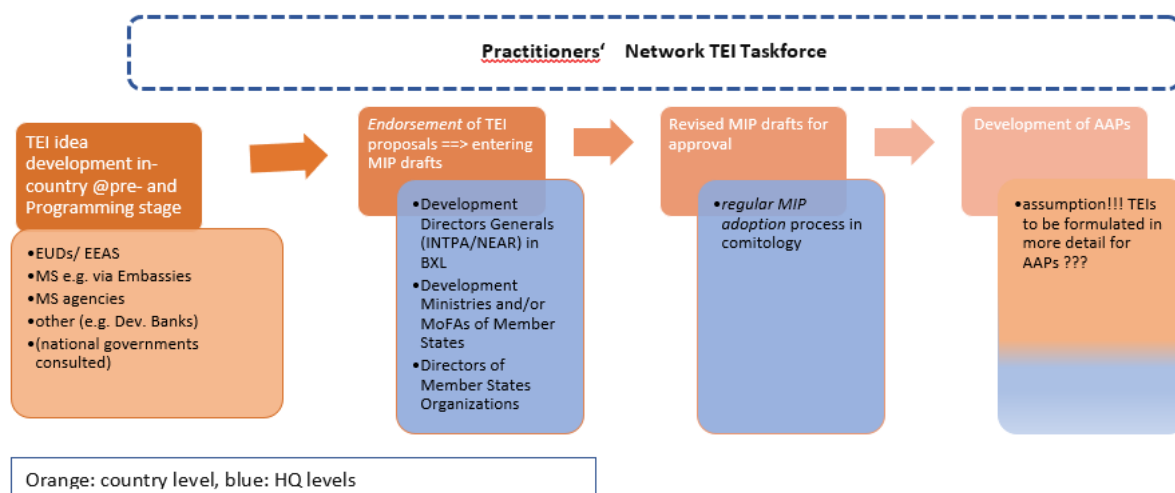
Practitioners' Network TEI Taskforce

TEI idea development in-country @pre- and Programming stage

•EUDs/ EEAS
•MS e.g. via Embassies
•MS agencies
•other (e.g. Dev. Banks)
•(national governments consulted)

*Endorsement* of TEI proposals ==> entering MIP drafts

•Development Directors Generals (INTPA/NEAR) in BXL
•Development Ministries and/or MoFAs of Member States
•Directors of Member States Organizations

Revised MIP drafts for approval

•*regular MIP adoption* process in comitology

Development of AAPs

•assumption!!! TEIs to be formulated in more detail for AAPs ???

Orange: country level, blue: HQ levels